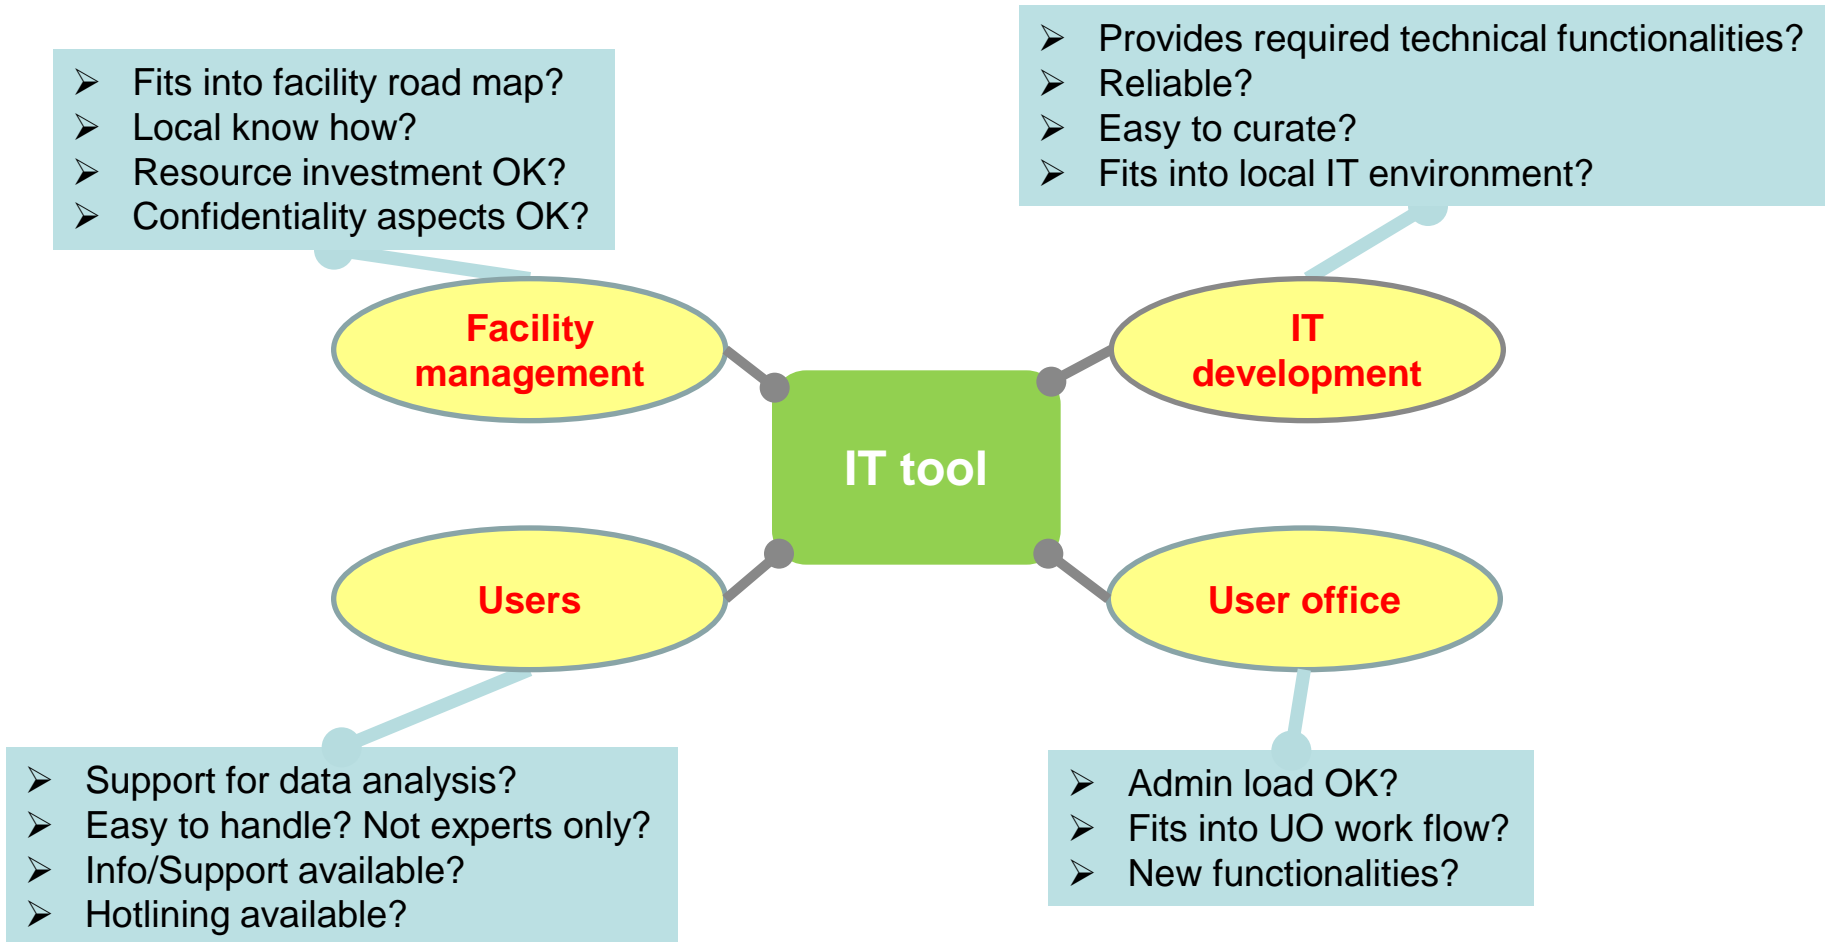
➢ Fits into facility road map?
➢ Local know how?
➢ Resource investment OK?
➢ Confidentiality aspects OK?

➢ Provides required technical functionalities?
➢ Reliable?
➢ Easy to curate?
➢ Fits into local IT environment?

Facility management

IT development

IT tool

Users

User office

➢ Support for data analysis?
➢ Easy to handle? Not experts only?
➢ Info/Support available?
➢ Hotlining available?

➢ Admin load OK?
➢ Fits into UO work flow?
➢ New functionalities?